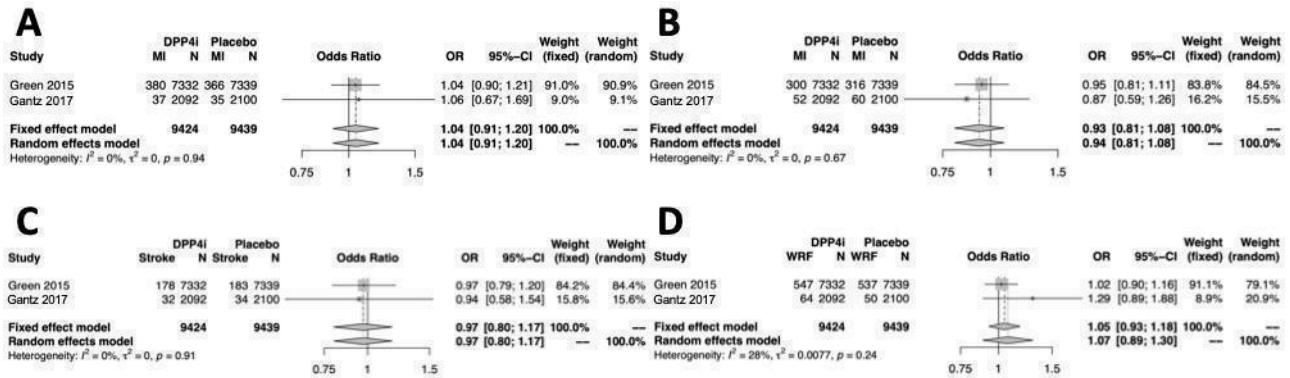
A

| Study | DPP4i MI | DPP4i N | Placebo MI | Placebo N | Odds Ratio | OR | 95%-CI | Weight (fixed) | Weight (random) |
|---|---|---|---|---|---|---|---|---|---|
| Green 2015 | 380 | 7332 | 366 | 7339 | | 1.04 | [0.90; 1.21] | 91.0% | 90.9% |
| Gantz 2017 | 37 | 2092 | 35 | 2100 | | 1.06 | [0.67; 1.69] | 9.0% | 9.1% |
| Fixed effect model | | 9424 | | 9439 | | 1.04 | [0.91; 1.20] | 100.0% | --- |
| Random effects model | | | | | | 1.04 | [0.91; 1.20] | --- | 100.0% |

Heterogeneity: $I^2 = 0\%$, $\tau^2 = 0$, $p = 0.94$

0.75 1 1.5

B

| Study | DPP4i MI | DPP4i N | Placebo MI | Placebo N | Odds Ratio | OR | 95%-CI | Weight (fixed) | Weight (random) |
|---|---|---|---|---|---|---|---|---|---|
| Green 2015 | 300 | 7332 | 316 | 7339 | | 0.95 | [0.81; 1.11] | 83.8% | 84.5% |
| Gantz 2017 | 52 | 2092 | 60 | 2100 | | 0.87 | [0.59; 1.26] | 16.2% | 15.5% |
| Fixed effect model | | 9424 | | 9439 | | 0.93 | [0.81; 1.08] | 100.0% | --- |
| Random effects model | | | | | | 0.94 | [0.81; 1.08] | --- | 100.0% |

Heterogeneity: $I^2 = 0\%$, $\tau^2 = 0$, $p = 0.67$

0.75 1 1.5

C

| Study | DPP4i Stroke | DPP4i N | Placebo Stroke | Placebo N | Odds Ratio | OR | 95%-CI | Weight (fixed) | Weight (random) |
|---|---|---|---|---|---|---|---|---|---|
| Green 2015 | 178 | 7332 | 183 | 7339 | | 0.97 | [0.79; 1.20] | 84.2% | 84.4% |
| Gantz 2017 | 32 | 2092 | 34 | 2100 | | 0.94 | [0.58; 1.54] | 15.8% | 15.6% |
| Fixed effect model | | 9424 | | 9439 | | 0.97 | [0.80; 1.17] | 100.0% | --- |
| Random effects model | | | | | | 0.97 | [0.80; 1.17] | --- | 100.0% |

Heterogeneity: $I^2 = 0\%$, $\tau^2 = 0$, $p = 0.91$

0.75 1 1.5

D

| Study | DPP4i WRF | DPP4i N | Placebo WRF | Placebo N | Odds Ratio | OR | 95%-CI | Weight (fixed) | Weight (random) |
|---|---|---|---|---|---|---|---|---|---|
| Green 2015 | 547 | 7332 | 537 | 7339 | | 1.02 | [0.90; 1.16] | 91.1% | 79.1% |
| Gantz 2017 | 64 | 2092 | 50 | 2100 | | 1.29 | [0.89; 1.88] | 8.9% | 20.9% |
| Fixed effect model | | 9424 | | 9439 | | 1.05 | [0.93; 1.18] | 100.0% | --- |
| Random effects model | | | | | | 1.07 | [0.89; 1.30] | --- | 100.0% |

Heterogeneity: $I^2 = 28\%$, $\tau^2 = 0.0077$, $p = 0.24$

0.75 1 1.5